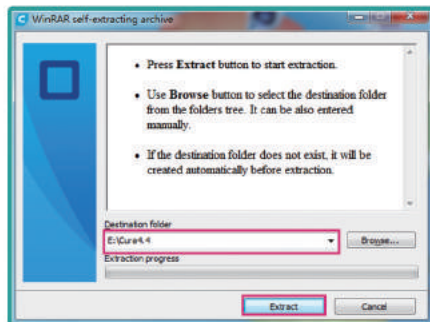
WinRAR self-extracting archive

• Press **Extract** button to start extraction.

• Use **Browse** button to select the destination folder from the folders tree. It can be also entered manually.

• If the destination folder does not exist, it will be created automatically before extraction.

Destination folder

E:\Cura4.4

Browse...

Extraction progress

Extract

Cancel